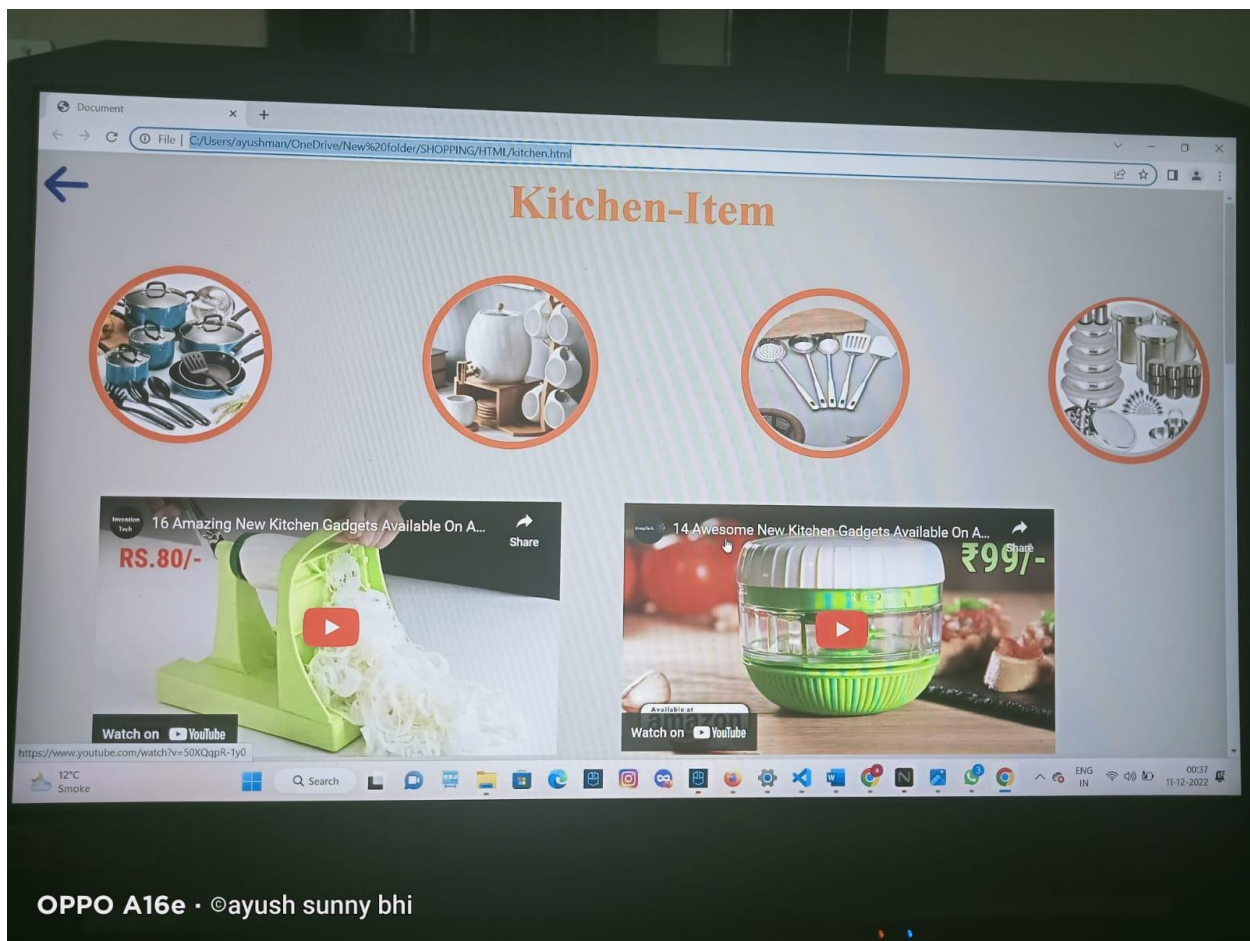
Document
File | C:/Users/ayushman/OneDrive/New%20folder/SHOPPING/HTML/kitchen.html

Kitchen-Item

Invention Tech
16 Amazing New Kitchen Gadgets Available On A...
Share
RS.80/-
Watch on YouTube

14 Awesome New Kitchen Gadgets Available On A...
Share
₹99/-
Available at amazon
Watch on YouTube

https://www.youtube.com/watch?v=50XQqpR-1y0

12°C
Smoke
Search
ENG
IN
00:37
11-12-2022

OPPO A16e · ©ayush sunny bhi